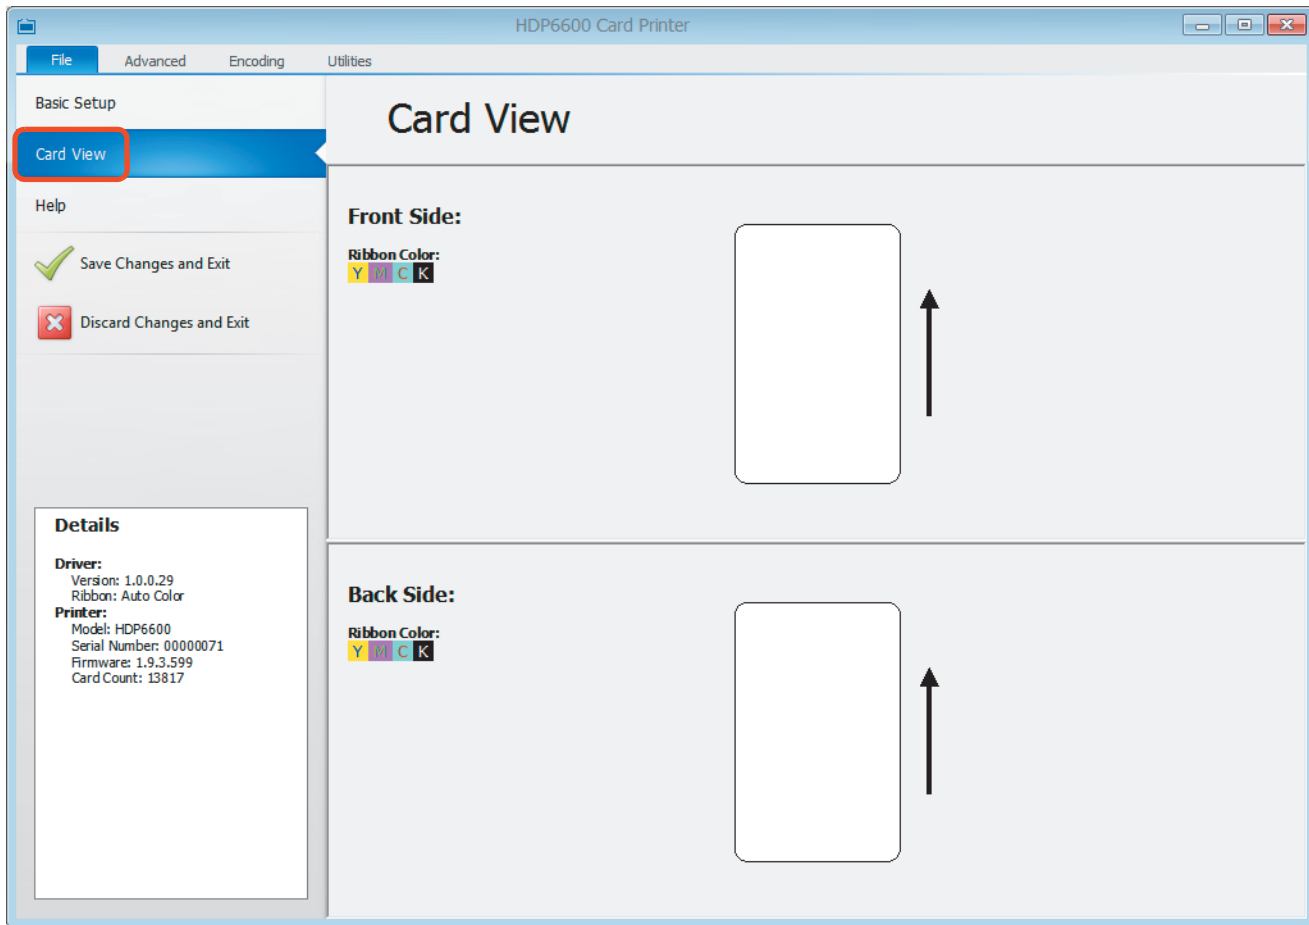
HDP6600 Card Printer

File Advanced Encoding Utilities

Basic Setup

Card View

Help

Save Changes and Exit

Discard Changes and Exit

Details

Driver:
Version: 1.0.0.29
Ribbon: Auto Color
Printer:
Model: HDP6600
Serial Number: 00000071
Firmware: 1.9.3.599
Card Count: 13817

Card View

Front Side:

Ribbon Color:
Y M C K

Back Side:

Ribbon Color:
Y M C K